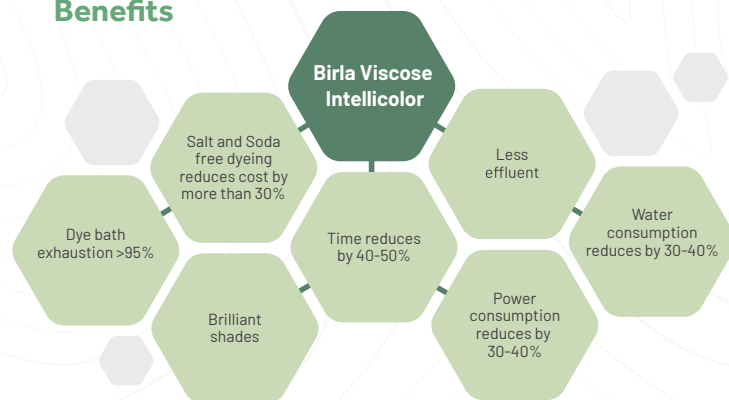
Benefits

Birla Viscose Intellicolor

Salt and Soda free dyeing reduces cost by more than 30%

Less effluent

Dye bath exhaustion >95%

Time reduces by 40-50%

Water consumption reduces by 30-40%

Brilliant shades

Power consumption reduces by 30-40%